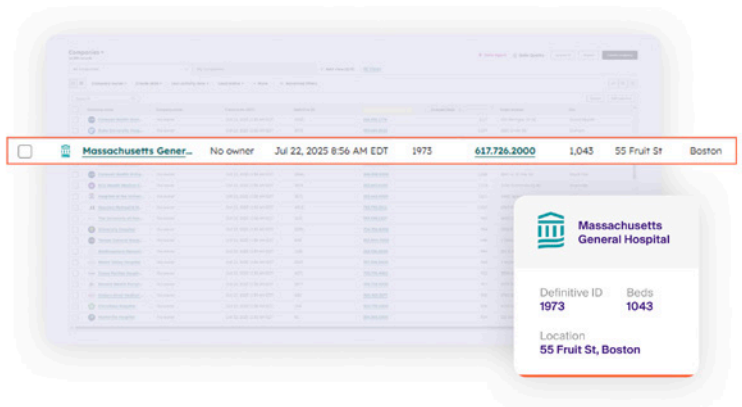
Companies

Massachusetts Gener... No owner Jul 22, 2025 8:56 AM EDT 1973 617.726.2000 1,043 55 Fruit St Boston

Massachusetts General Hospital

Definitive ID
1973

Beds
1043

Location
55 Fruit St, Boston